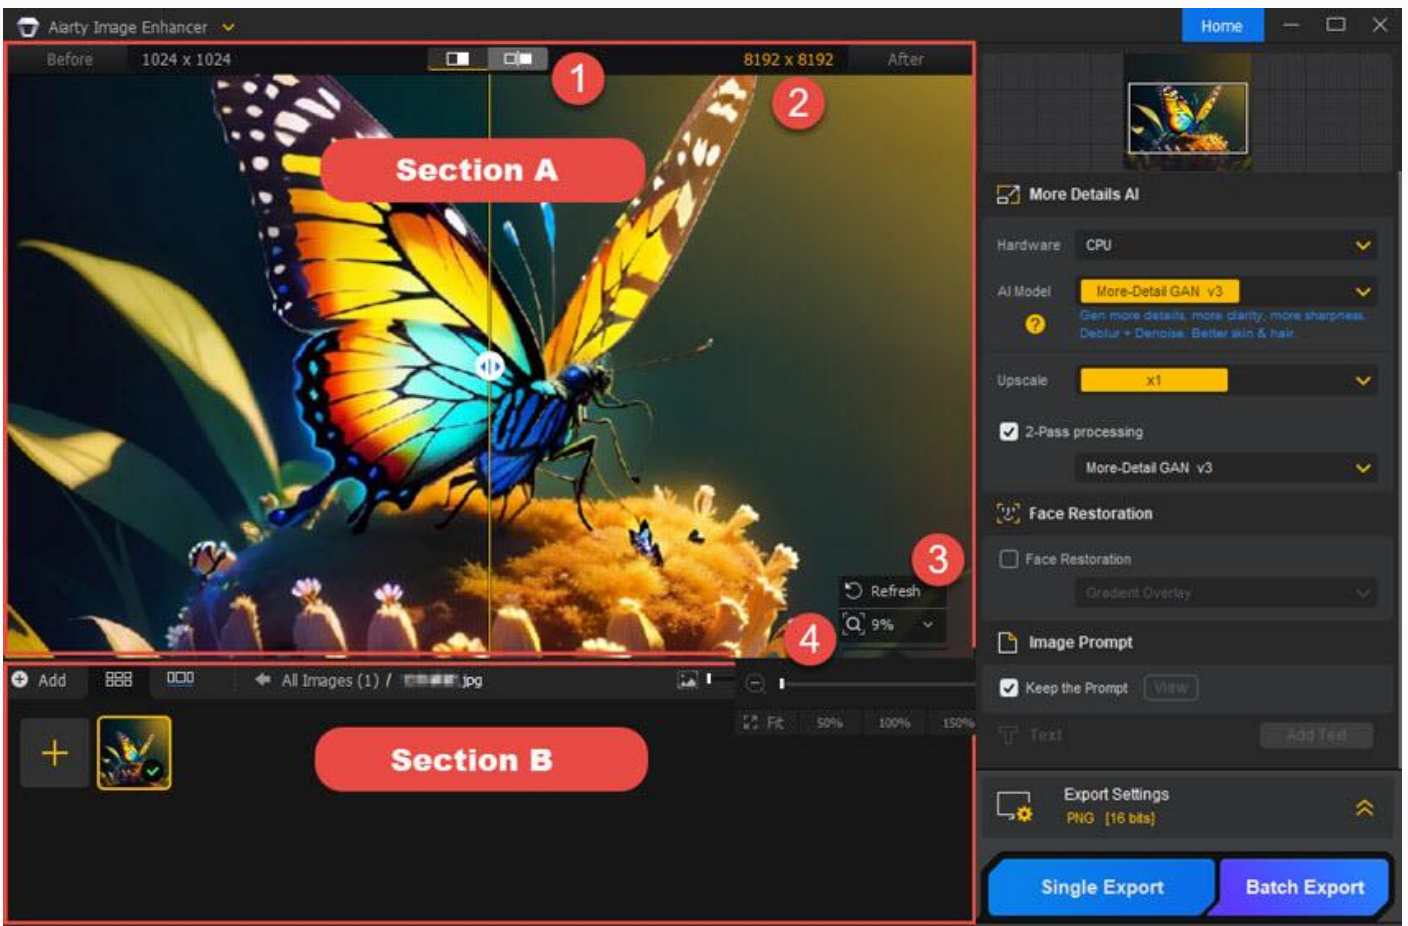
Aiarty Image Enhancer

Home

Before 1024 x 1024

8192 x 8192 After

1

2

Section A

3

Refresh

9%

4

Add

All Images (1) / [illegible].jpg

Fit 50% 100% 150%

Section B

More Details AI

Hardware CPU

AI Model More-Detail GAN v3

Gen more details, more clarity, more sharpness. Deblur + Denoise. Better skin & hair.

Upscale x1

2-Pass processing

More-Detail GAN v3

Face Restoration

Face Restoration

Gradient Overlay

Image Prompt

Keep the Prompt View

Text Add Text

Export Settings

PNG [16 bits]

Single Export

Batch Export